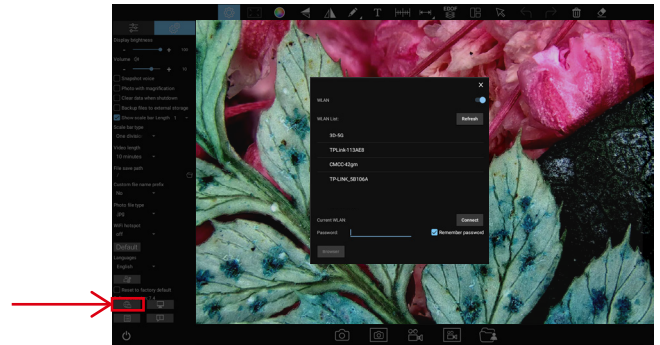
EDOF

Display brightness
100
Volume 5
Snapshot voice
Photo with magnification
Clear data when shutdown
Backup files to external storage
Show scale bar length 1
Scale bar type
One divisio
Video length
10 minutes
File save path
Custom file name prefix
file
Photo file type
JPG
WiFi hotspot
off
Default
Languages
English
Reset to factory default

WLAN
WLAN List:
Refresh
5G-5G
TPLink-113AE8
CMCC-42gm
TP-LINK_5B106A
Current WLAN
Connect
Password:
Remember password
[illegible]